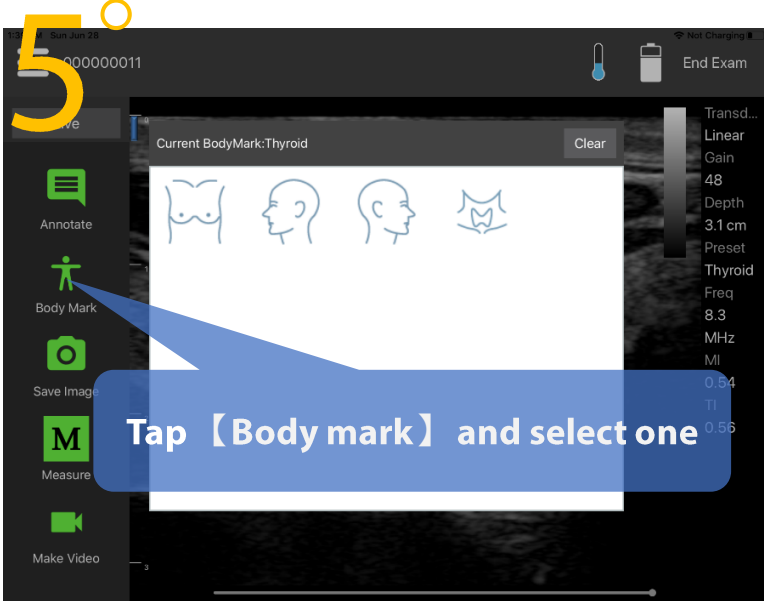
5°

1:3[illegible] Sun Jun 28

Not Charging

000000011

End Exam

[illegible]ve

Current BodyMark:Thyroid

Clear

Transd...
Linear
Gain
48
Depth
3.1 cm
Preset
Thyroid
Freq
8.3
MHz
MI
0.54
TI
0.56

Annotate

Body Mark

Save Image

M

Measure

Make Video

Tap 【Body mark】 and select one

3